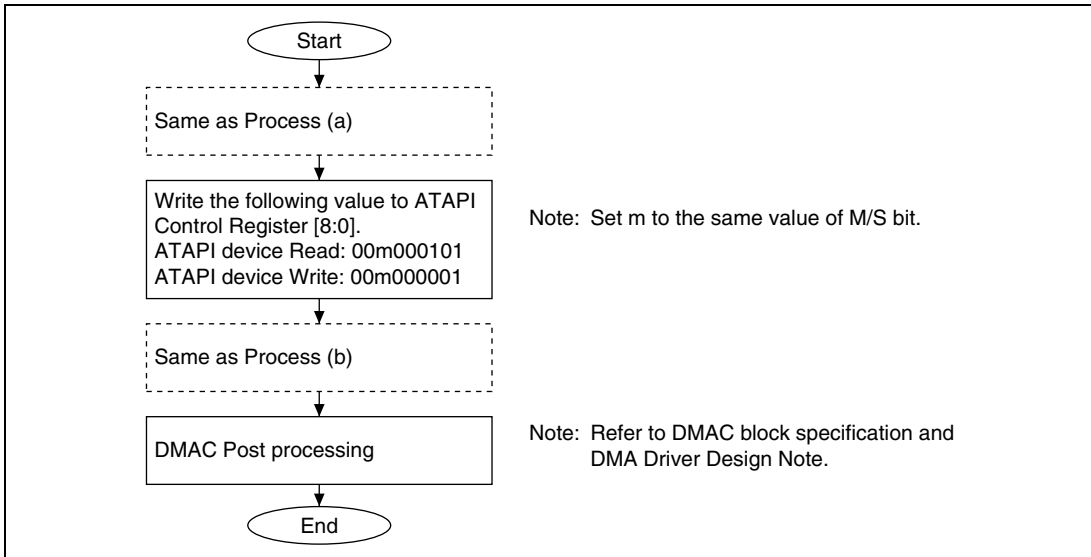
Start

Same as Process (a)

Write the following value to ATAPI Control Register [8:0].
ATAPI device Read: 00m000101
ATAPI device Write: 00m000001

Note: Set m to the same value of M/S bit.

Same as Process (b)

DMAC Post processing

Note: Refer to DMAC block specification and DMA Driver Design Note.

End